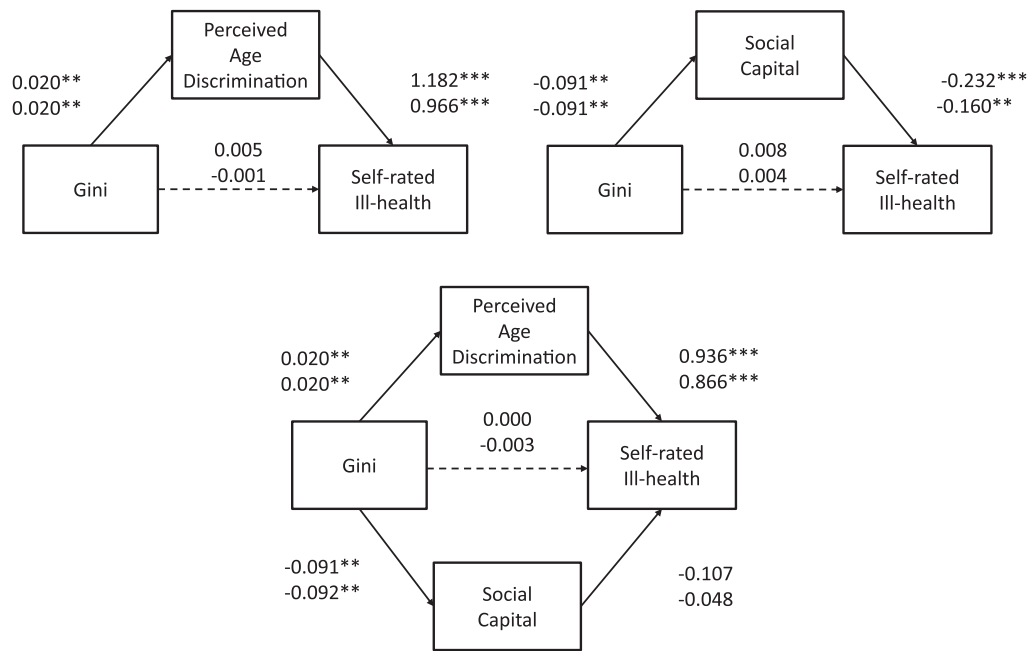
Perceived Age Discrimination

0.020**
0.020**

1.182***
0.966***

0.005
-0.001

Gini

Self-rated Ill-health

Social Capital

-0.091**
-0.091**

-0.232***
-0.160**

0.008
0.004

Gini

Self-rated Ill-health

Perceived Age Discrimination

0.020**
0.020**

0.936***
0.866***

0.000
-0.003

Gini

Self-rated Ill-health

-0.091**
-0.092**

-0.107
-0.048

Social Capital